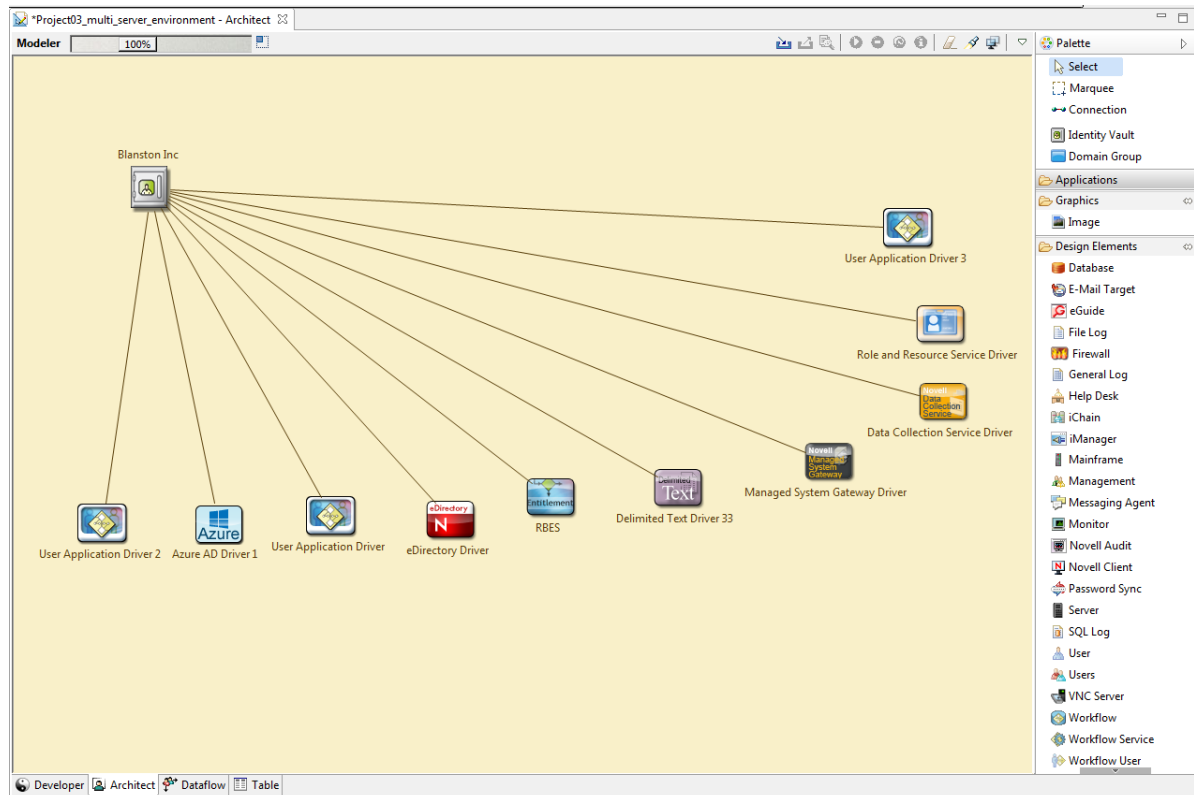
*Project03_multi_server_environment - Architect

Modeler 100%

Palette
Select
Marquee
Connection
Identity Vault
Domain Group
Applications
Graphics
Image
Design Elements
Database
E-Mail Target
eGuide
File Log
Firewall
General Log
Help Desk
iChain
iManager
Mainframe
Management
Messaging Agent
Monitor
Novell Audit
Novell Client
Password Sync
Server
SQL Log
User
Users
VNC Server
Workflow
Workflow Service
Workflow User

Blanston Inc
User Application Driver 3
Role and Resource Service Driver
Novell Data Collection Service
Data Collection Service Driver
Novell Managed System Gateway
Managed System Gateway Driver
Delimited Text
Delimited Text Driver 33
Entitlement
RBES
eDirectory N
eDirectory Driver
User Application Driver
Azure
Azure AD Driver 1
User Application Driver 2

Developer Architect Dataflow Table